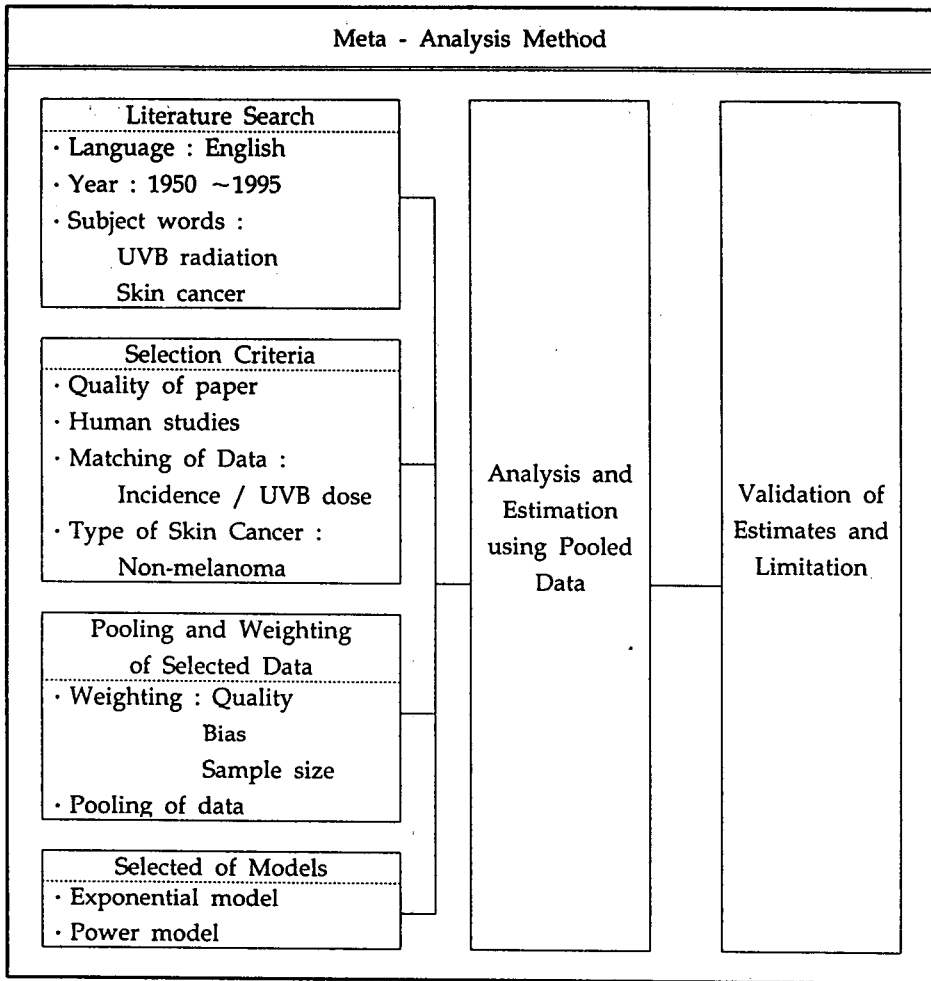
Meta - Analysis Method

Literature Search
· Language : English
· Year : 1950 ~1995
· Subject words :
UVB radiation
Skin cancer

Selection Criteria
· Quality of paper
· Human studies
· Matching of Data :
Incidence / UVB dose
· Type of Skin Cancer :
Non-melanoma

Pooling and Weighting of Selected Data
· Weighting : Quality
Bias
Sample size
· Pooling of data

Selected of Models
· Exponential model
· Power model

Analysis and Estimation using Pooled Data

Validation of Estimates and Limitation